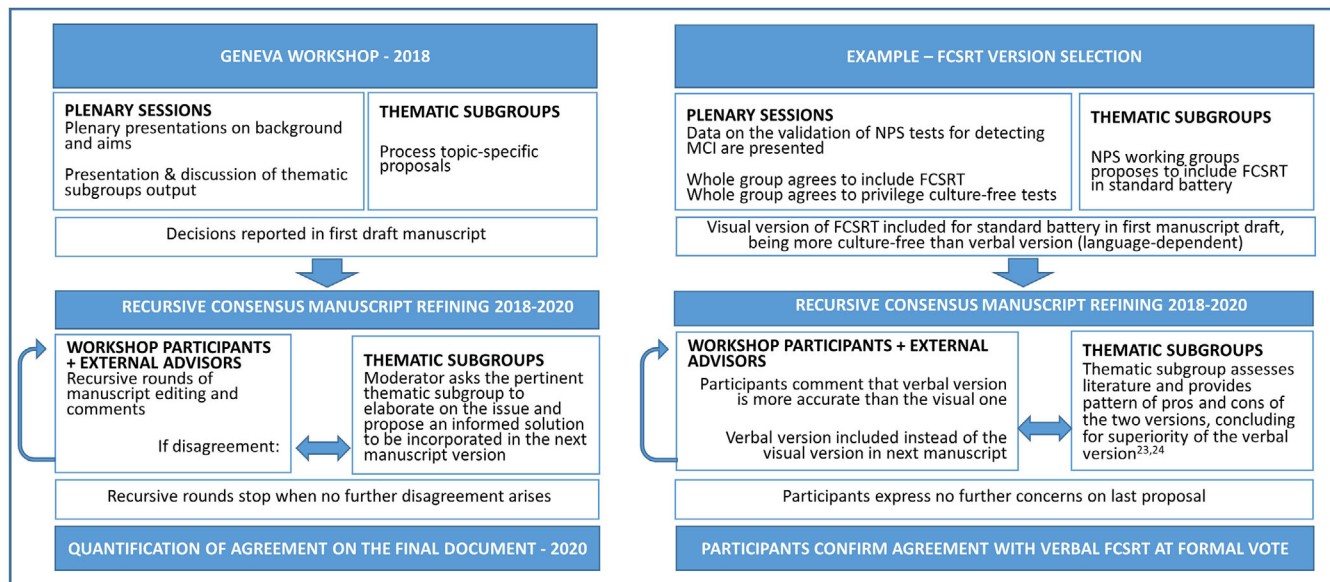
GENEVA WORKSHOP - 2018

PLENARY SESSIONS
Plenary presentations on background and aims

Presentation & discussion of thematic subgroups output

THEMATIC SUBGROUPS
Process topic-specific proposals

Decisions reported in first draft manuscript

RECURSIVE CONSENSUS MANUSCRIPT REFINING 2018-2020

WORKSHOP PARTICIPANTS + EXTERNAL ADVISORS
Recursive rounds of manuscript editing and comments

If disagreement:

THEMATIC SUBGROUPS
Moderator asks the pertinent thematic subgroup to elaborate on the issue and propose an informed solution to be incorporated in the next manuscript version

Recursive rounds stop when no further disagreement arises

QUANTIFICATION OF AGREEMENT ON THE FINAL DOCUMENT - 2020

EXAMPLE – FCSRT VERSION SELECTION

PLENARY SESSIONS
Data on the validation of NPS tests for detecting MCI are presented

Whole group agrees to include FCSRT
Whole group agrees to privilege culture-free tests

THEMATIC SUBGROUPS
NPS working groups proposes to include FCSRT in standard battery

Visual version of FCSRT included for standard battery in first manuscript draft, being more culture-free than verbal version (language-dependent)

RECURSIVE CONSENSUS MANUSCRIPT REFINING 2018-2020

WORKSHOP PARTICIPANTS + EXTERNAL ADVISORS
Participants comment that verbal version is more accurate than the visual one

Verbal version included instead of the visual version in next manuscript

THEMATIC SUBGROUPS
Thematic subgroup assesses literature and provides pattern of pros and cons of the two versions, concluding for superiority of the verbal version$^{23,24}$

Participants express no further concerns on last proposal

PARTICIPANTS CONFIRM AGREEMENT WITH VERBAL FCSRT AT FORMAL VOTE